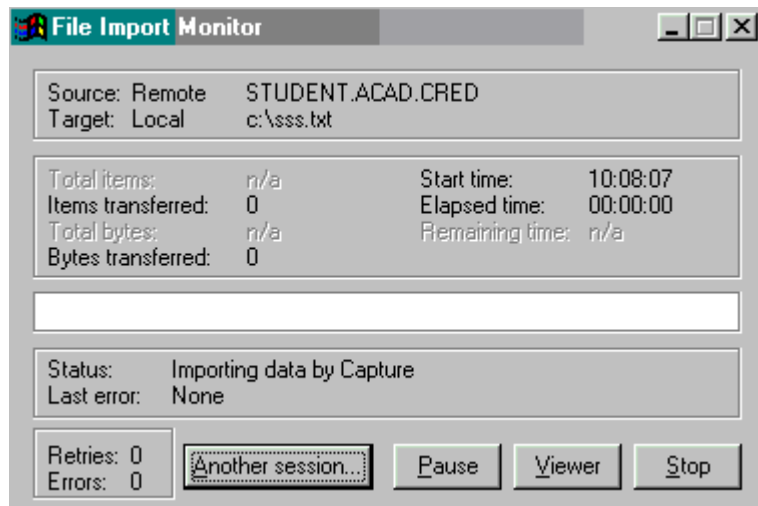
File Import Monitor

Source: Remote STUDENT.ACAD.CRED
Target: Local c:\sss.txt

Total items: n/a
Items transferred: 0
Total bytes: n/a
Bytes transferred: 0

Start time: 10:08:07
Elapsed time: 00:00:00
Remaining time: n/a

Status: Importing data by Capture
Last error: None

Retries: 0
Errors: 0

Another session...
Pause
Viewer
Stop